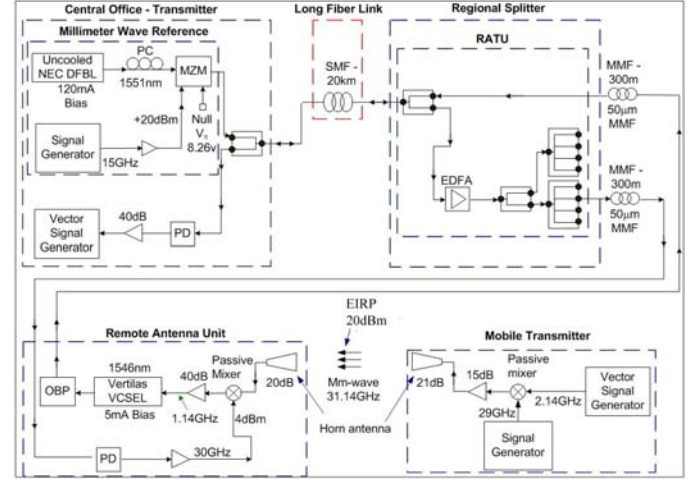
Central Office - Transmitter

Millimeter Wave Reference

Uncooled NEC DFBL 120mA Bias

PC

1551nm

MZM

+20dBm

Null $V_\pi$ 8.26v

Signal Generator

15GHz

Vector Signal Generator

40dB

PD

Long Fiber Link

SMF - 20km

Regional Splitter

RATU

EDFA

MMF - 300m

50µm MMF

MMF - 300m

50µm MMF

EIRP 20dBm

Remote Antenna Unit

OBP

1546nm Vertilas VCSEL 5mA Bias

40dB

Passive Mixer

1.14GHz

4dBm

20dB

PD

30GHz

Mm-wave 31.14GHz

Horn antenna

Mobile Transmitter

21dB

15dB

Passive mixer

29GHz

2.14GHz

Vector Signal Generator

Signal Generator